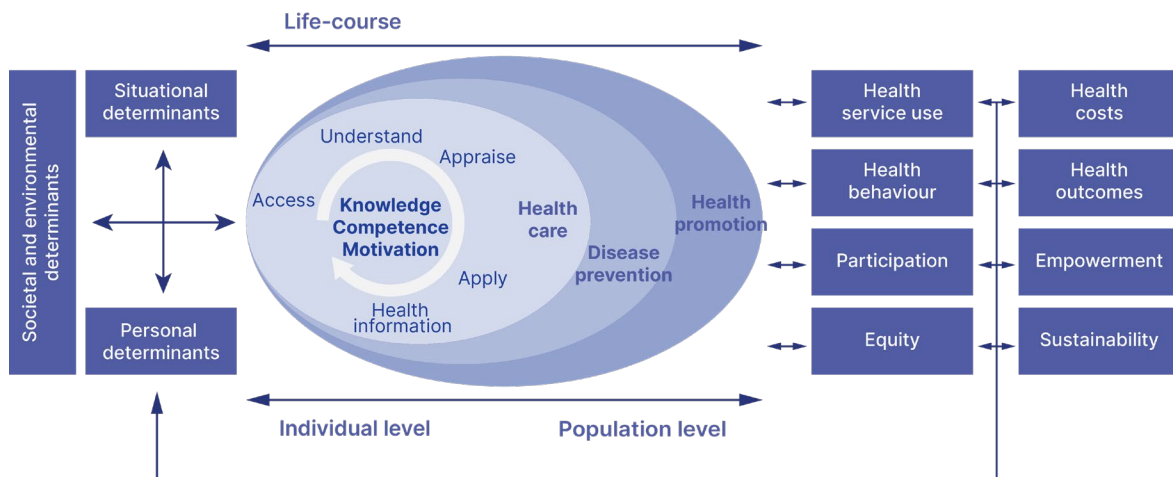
Life-course

Societal and environmental determinants

Situational determinants

Personal determinants

Understand

Appraise

Access

Knowledge
Competence
Motivation

Apply

Health information

Health care

Disease prevention

Health promotion

Health service use

Health behaviour

Participation

Equity

Health costs

Health outcomes

Empowerment

Sustainability

Individual level

Population level